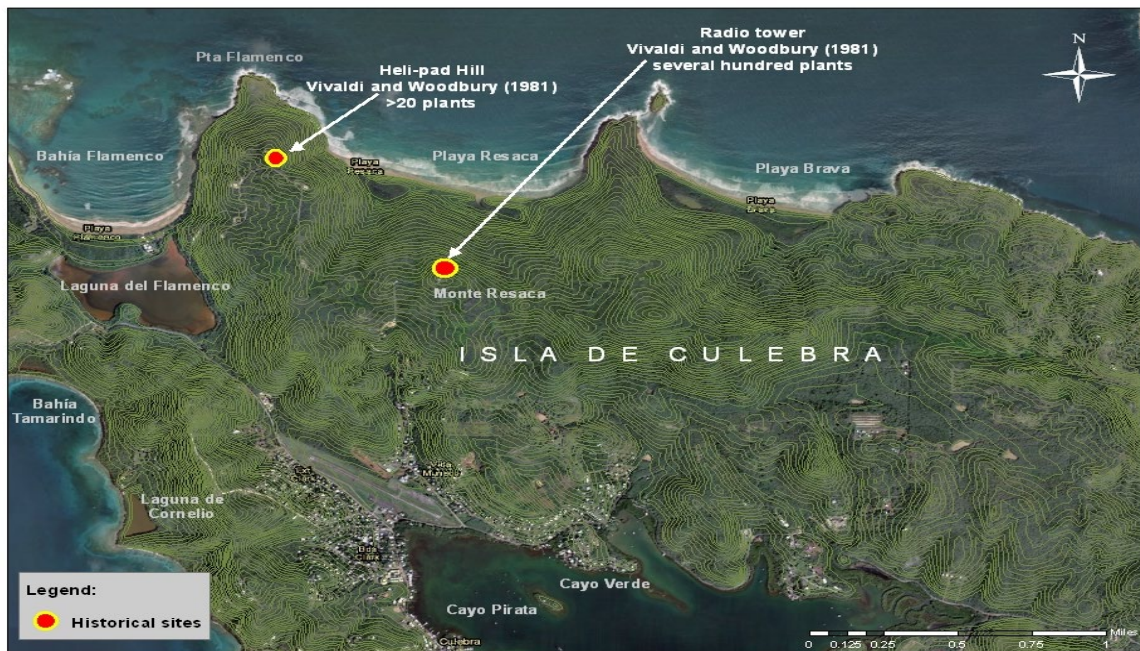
Pta Flamenco

Heli-pad Hill
Vivaldi and Woodbury (1981)
>20 plants

Radio tower
Vivaldi and Woodbury (1981)
several hundred plants

N

Bahía Flamenco

Playa Resaca

Playa Resaca

Playa Brava

Playa Brava

Playa Flamenco

Laguna del Flamenco

Monte Resaca

ISLA DE CULEBRA

Bahía Tamarindo

Laguna de Cornelio

Cayo Verde

Cayo Pirata

Culebra

Legend:
Historical sites

0 0.125 0.25 0.5 0.75 1 Miles